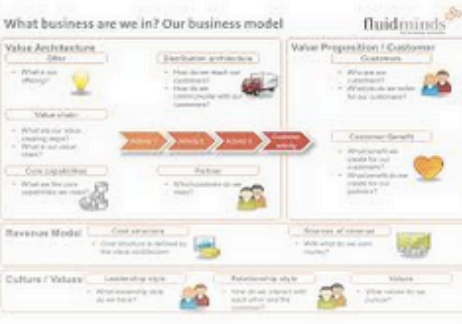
What business are we in? Our business model

fluidminds

Value Architecture

Offer

What is our offering?

Distribution architecture

How do we reach our customers?

How do we communicate with our customers?

Value chain

What are our value creating steps?

What is our value chain?

Activity 1

Activity 2

Activity 3

Customer activity

Core capabilities

What are the core capabilities we need?

Partner

Which partners do we need?

Value Proposition / Customer

Customers

Who are our customers?

What do we do we solve for our customers?

Customer Benefit

What benefit do we create for our customers?

What benefit do we create for our partners?

Revenue Model

Cost structure

Cost structure is defined by the value architecture

Sources of revenue

With what do we earn money?

Culture / Values

Leadership style

What leadership style do we have?

Relationship style

How do we interact with each other and the customer?

Values

What values do we pursue?